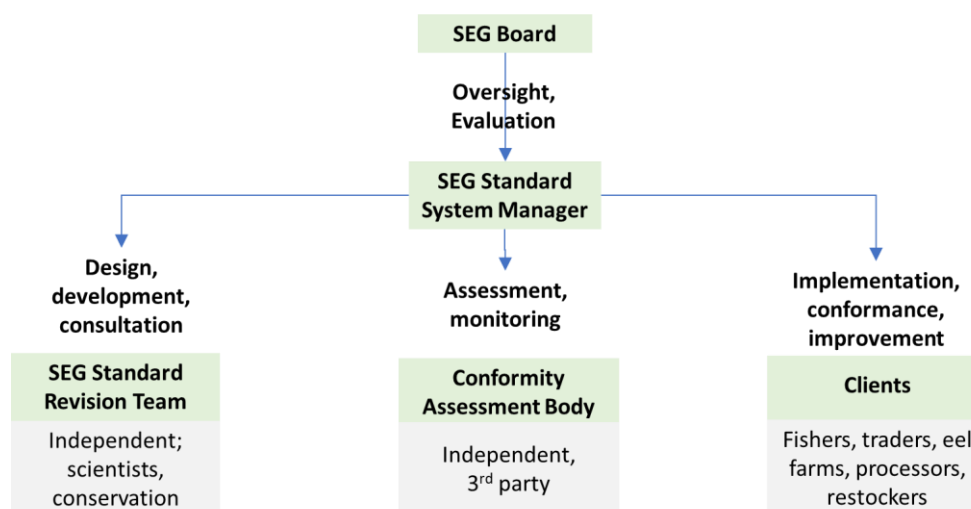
SEG Board

Oversight, Evaluation

SEG Standard System Manager

Design, development, consultation

SEG Standard Revision Team

Independent; scientists, conservation

Assessment, monitoring

Conformity Assessment Body

Independent, 3$^{rd}$ party

Implementation, conformance, improvement

Clients

Fishers, traders, eel farms, processors, restockers